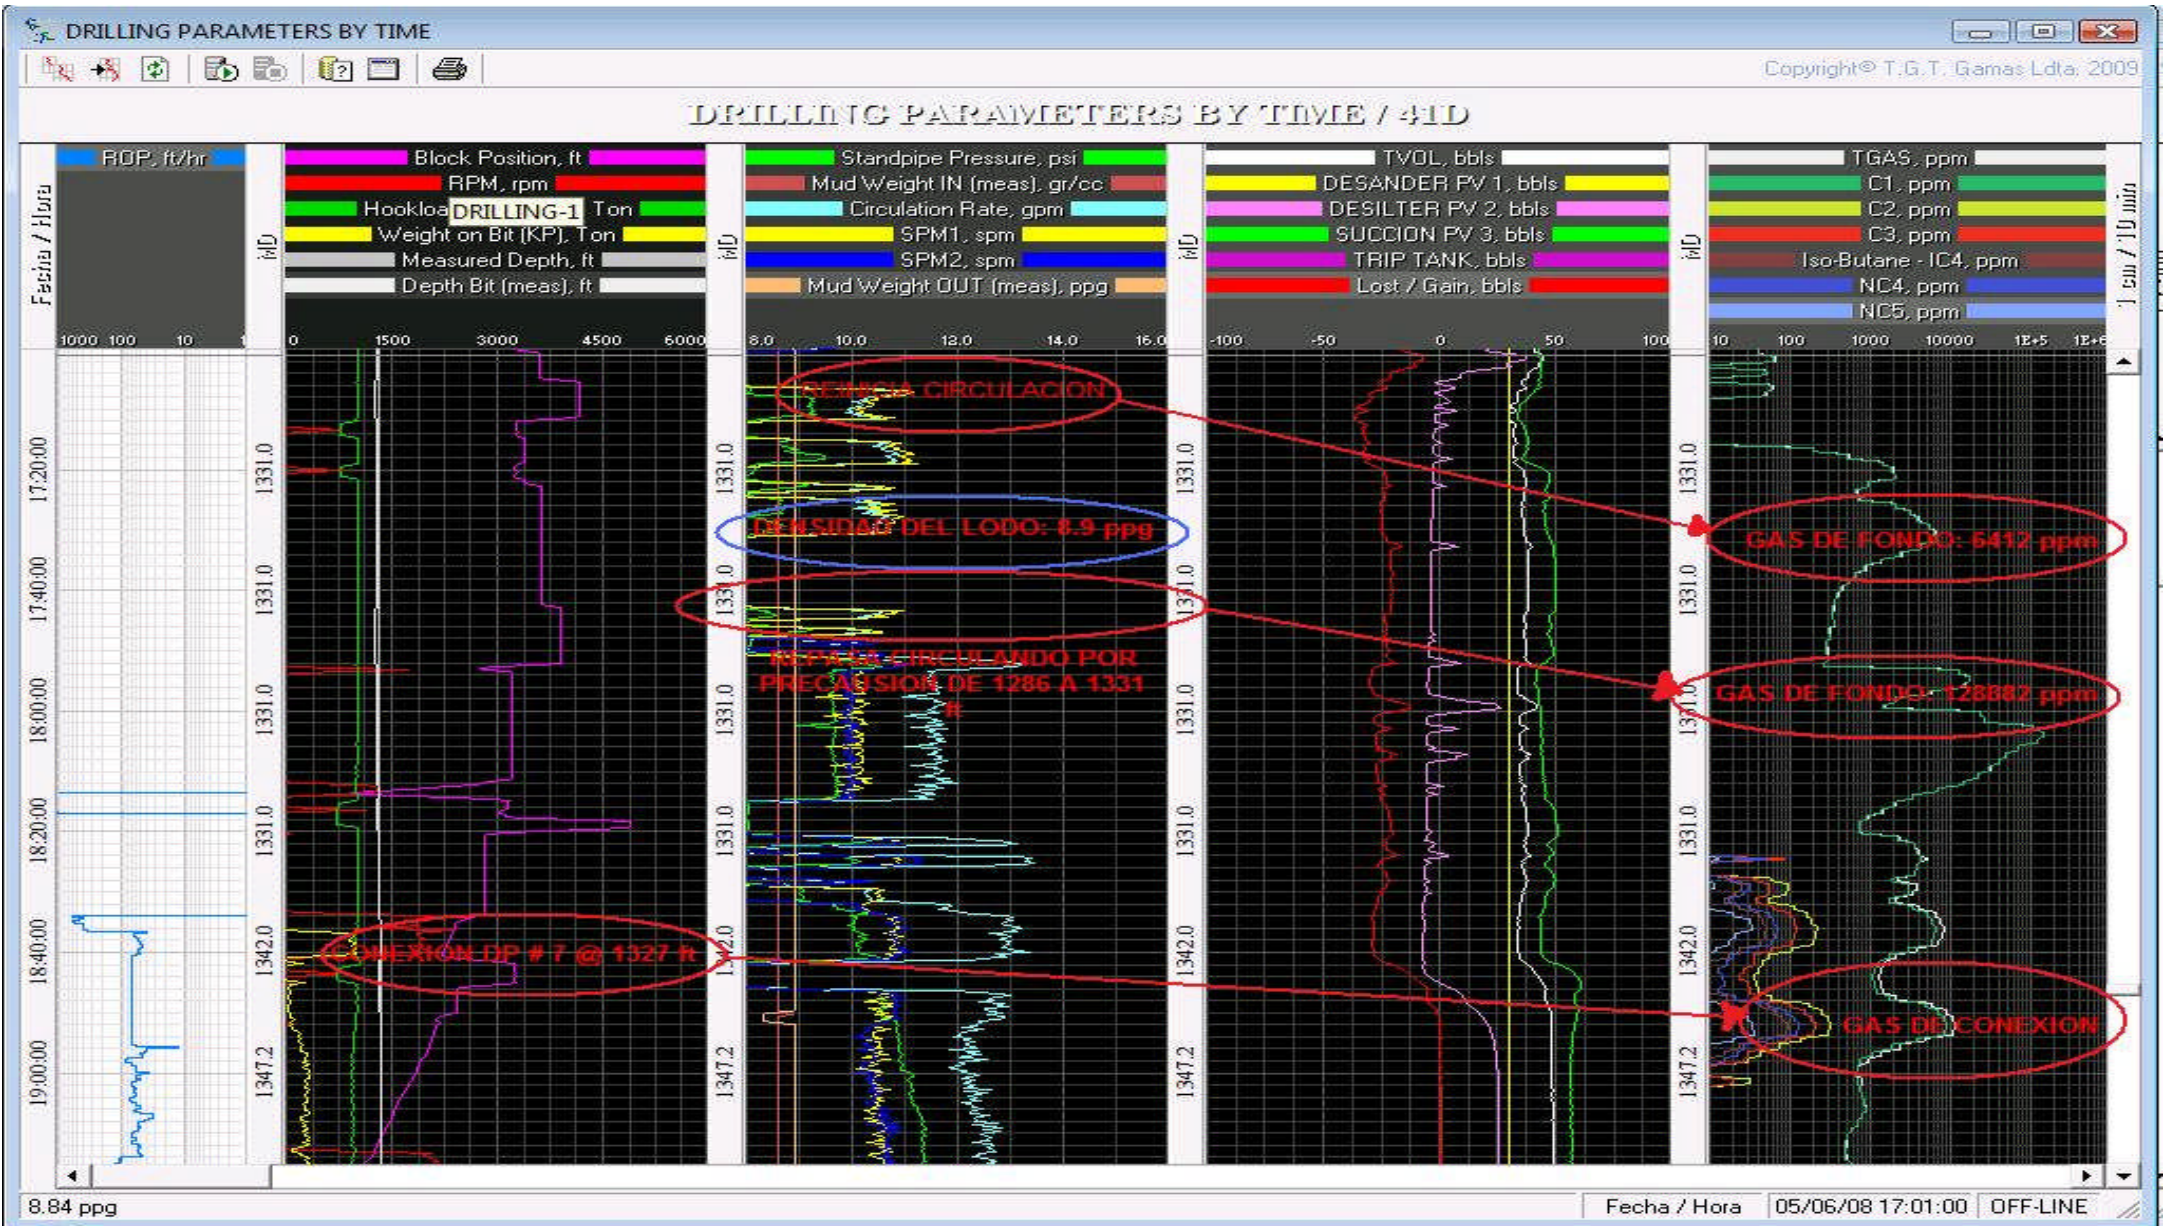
DRILLING PARAMETERS BY TIME

Copyright® T.G.T. Gamas Ltda. 2009

DRILLING PARAMETERS BY TIME / 41D

Fecha / Hora

ROP, ft/hr

1000 100 10 1

MD

Block Position, ft
RPM, rpm
Hookloa DRILLING-1 Ton
Weight on Bit (KP), Ton
Measured Depth, ft
Depth Bit (meas), ft

0 1500 3000 4500 6000

MD

Standpipe Pressure, psi
Mud Weight IN (meas), gr/cc
Circulation Rate, gpm
SPM1, spm
SPM2, spm
Mud Weight OUT (meas), ppg

8.0 10.0 12.0 14.0 16.0

MD

TVOL, bbls
DESANDER PV 1, bbls
DESILTER PV 2, bbls
SUCCION PV 3, bbls
TRIP TANK, bbls
Lost / Gain, bbls

-100 -50 0 50 100

MD

TGAS, ppm
C1, ppm
C2, ppm
C3, ppm
Iso-Butane - IC4, ppm
NC4, ppm
NC5, ppm

10 100 1000 10000 1E+5 1E+6

1 cm / 10 min

17:20:00
17:40:00
18:00:00
18:20:00
18:40:00
19:00:00

1331.0
1331.0
1331.0
1331.0
1342.0
1347.2

REINICIA CIRCULACION

DENSIDAD DEL LODO: 8.9 ppg

REPASA CIRCULANDO POR PRECAUSION DE 1286 A 1331 ft

CONEXION DP # 7 @ 1327 ft

GAS DE FONDO: 5412 ppm

GAS DE FONDO: 128882 ppm

GAS DE CONEXION

8.84 ppg

Fecha / Hora

05/06/08 17:01:00

OFF-LINE